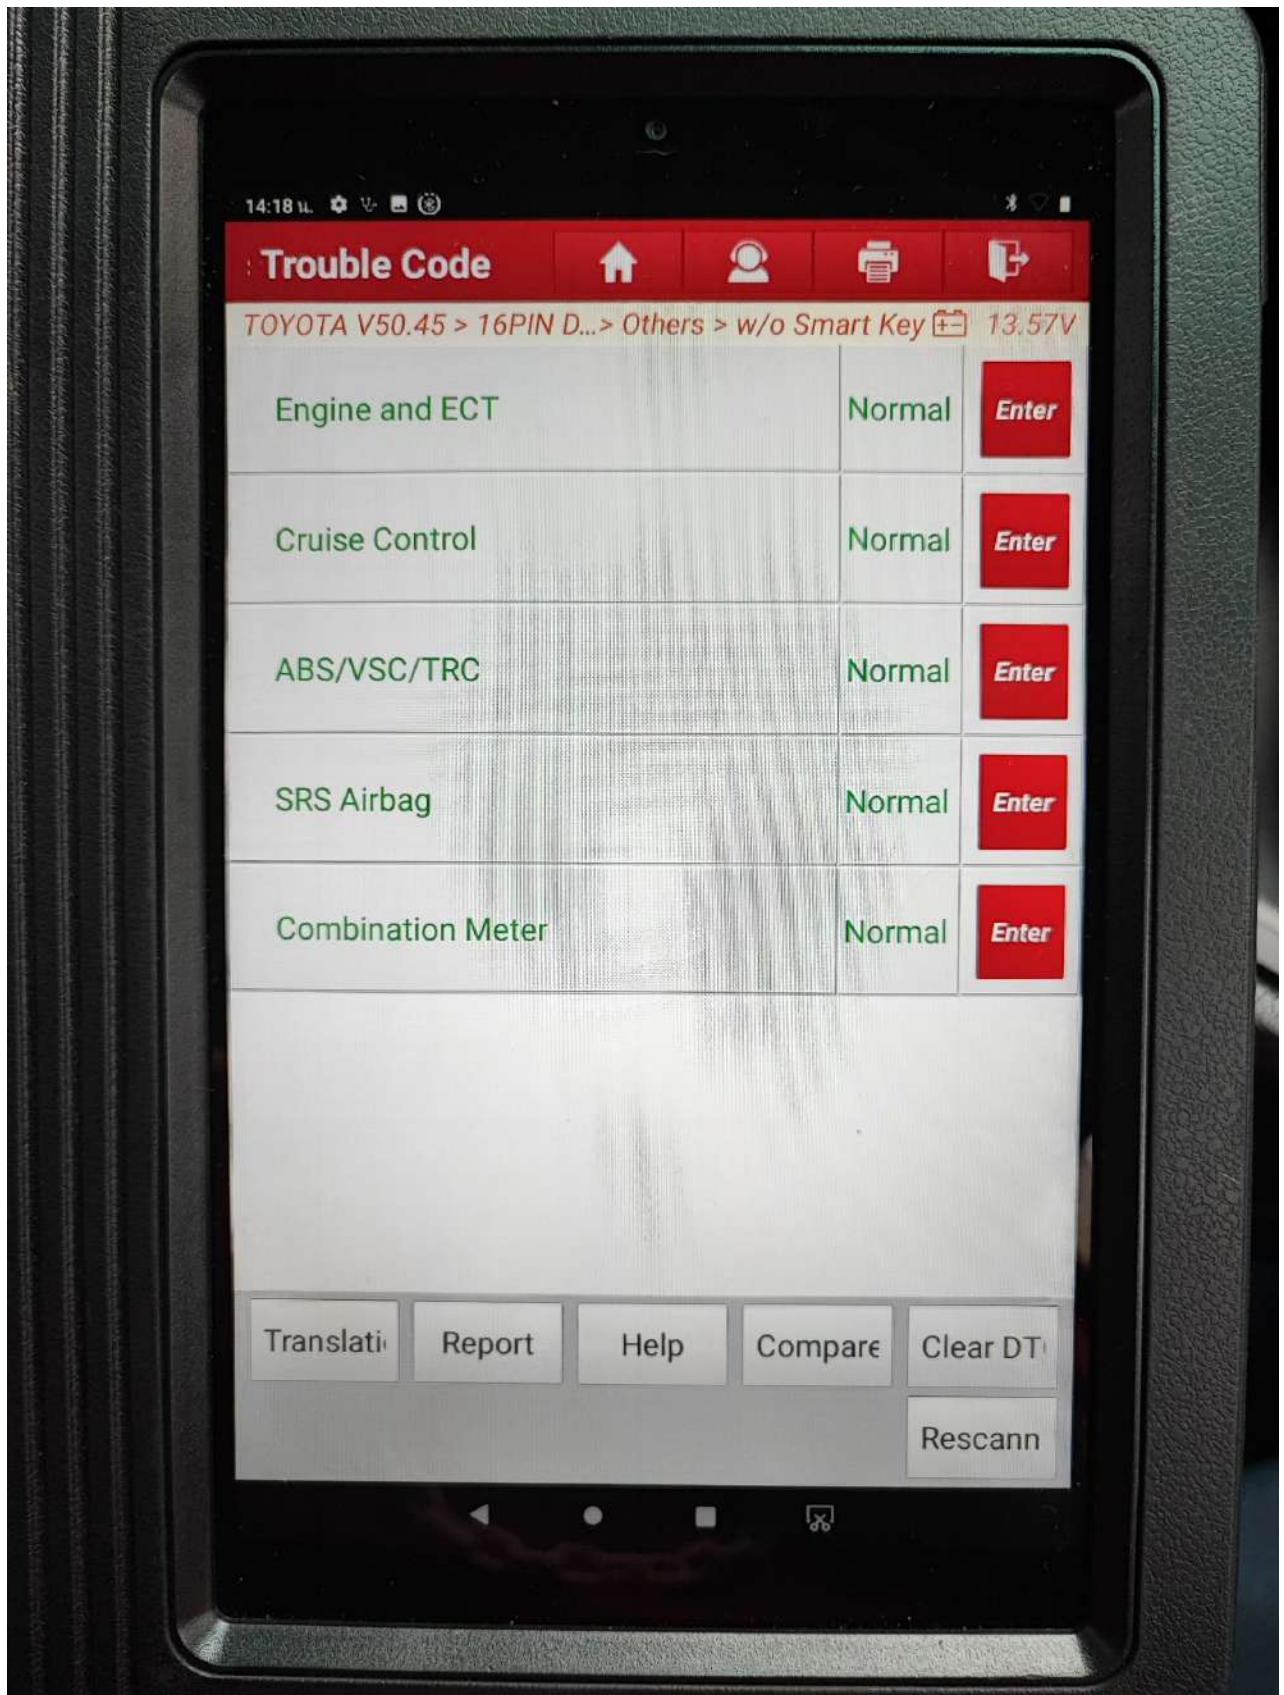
14:18

Trouble Code

TOYOTA V50.45 > 16PIN D...> Others > w/o Smart Key 13.57V

| | | |
|---|---|---|
| Engine and ECT | Normal | Enter |
| Cruise Control | Normal | Enter |
| ABS/VSC/TRC | Normal | Enter |
| SRS Airbag | Normal | Enter |
| Combination Meter | Normal | Enter |

Translati Report Help Compare Clear DT

Rescann